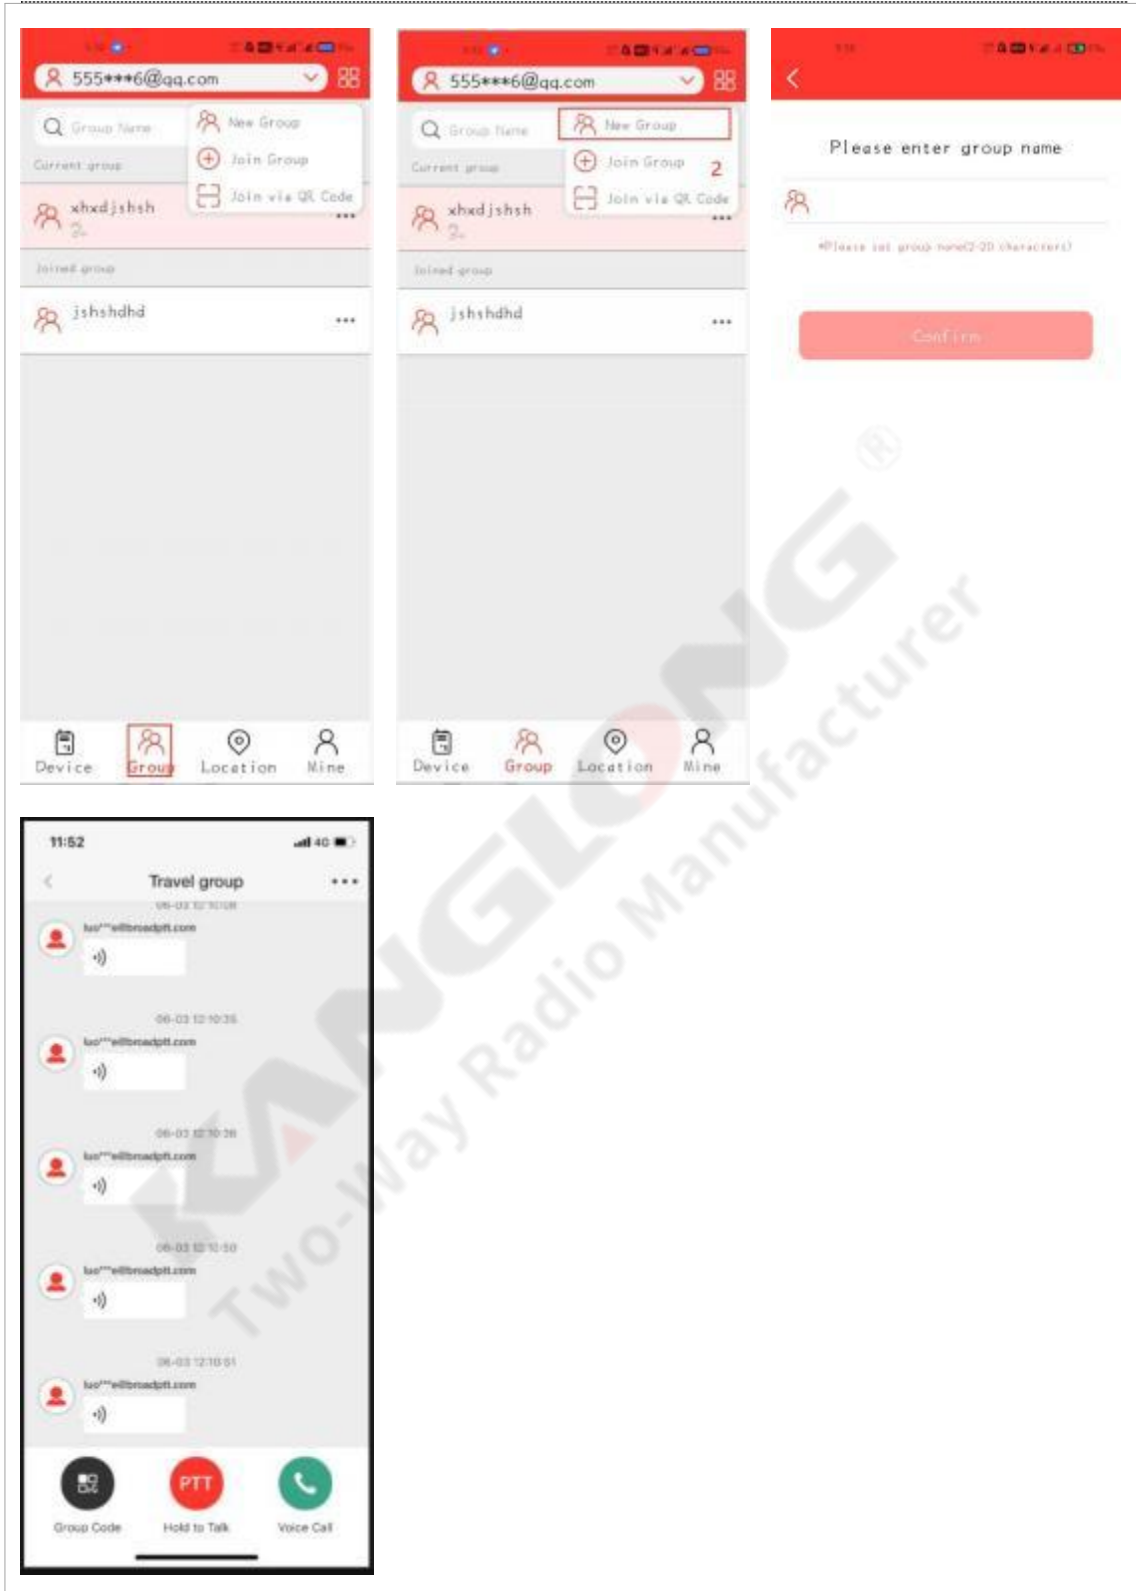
555***6@qq.com

Group Name

New Group

Join Group

Join via QR Code

Current group

xhxdjshsh

Joined group

jshshdhd

Device Group Location Mine

555***6@qq.com

Group Name

New Group

Join Group 2

Join via QR Code

Current group

xhxdjshsh

Joined group

jshshdhd

Device Group Location Mine

Please enter group name

*Please set group name(2-20 characters)

Confirm

11:52

Travel group

luo***eilbroadptt.com

06-03 12:10:35

luo***eilbroadptt.com

06-03 12:10:38

luo***eilbroadptt.com

06-03 12:10:50

luo***eilbroadptt.com

06-03 12:10:51

luo***eilbroadptt.com

PTT

Group Code Hold to Talk Voice Call

KANGLONG®
Two-Way Radio Manufacturer